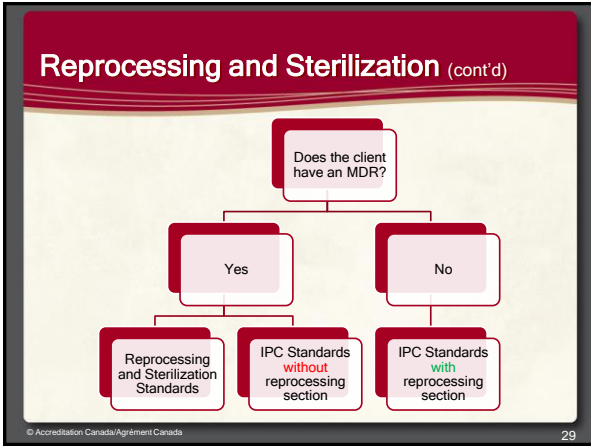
Reprocessing and Sterilization (cont'd)

Does the client have an MDR?

Yes

No

Reprocessing and Sterilization Standards

IPC Standards without reprocessing section

IPC Standards with reprocessing section

© Accreditation Canada/Agrément Canada

29